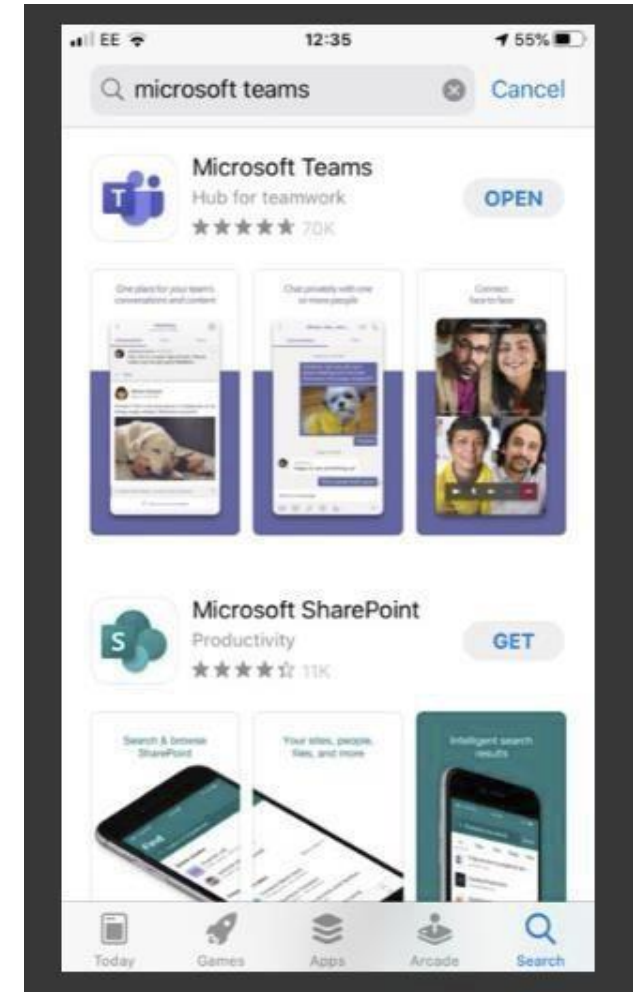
EE 12:35 55%

microsoft teams Cancel

Microsoft Teams
Hub for teamwork
★★★★★ 70K
OPEN

One place for your team's conversations and content

Chat privately with one or more people

Connect face to face

Microsoft SharePoint
Productivity
★★★★☆ 11K
GET

Search & browse SharePoint

Your sites, people, files, and more

Intelligent search results

Find

Today Games Apps Arcade Search